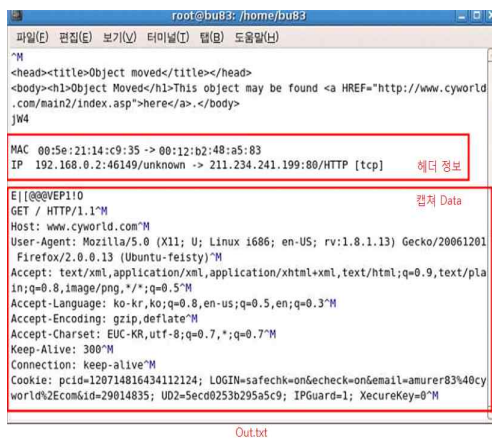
root@bu83: /home/bu83

파일(F) 편집(E) 보기(V) 터미널(T) 탭(B) 도움말(H)

^M
<head><title>Object moved</title></head>
<body><h1>Object Moved</h1>This object may be found <a HREF="http://www.cyworld.com/main2/index.asp">here</a>.</body>
jW4

MAC 00:5e:21:14:c9:35 -> 00:12:b2:48:a5:83
IP 192.168.0.2:46149/unknown -> 211.234.241.199:80/HTTP [tcp]

헤더 정보

E|[@@VEP1!O
GET / HTTP/1.1^M
Host: www.cyworld.com^M
User-Agent: Mozilla/5.0 (X11; U; Linux i686; en-US; rv:1.8.1.13) Gecko/20061201 Firefox/2.0.0.13 (Ubuntu-feisty)^M
Accept: text/xml,application/xml,application/xhtml+xml,text/html;q=0.9,text/plain;q=0.8,image/png,*/*;q=0.5^M
Accept-Language: ko-kr,ko;q=0.8,en-us;q=0.5,en;q=0.3^M
Accept-Encoding: gzip,deflate^M
Accept-Charset: EUC-KR,utf-8;q=0.7,*;q=0.7^M
Keep-Alive: 300^M
Connection: keep-alive^M
Cookie: pcid=120714816434112124; LOGIN=safechk=on&echeck=on&email=amurer83%40cyworld%2Ecom&id=29014835; UD2=5ecd0253b295a5c9; IPGuard=1; XecureKey=0^M

캡쳐 Data

Out.txt